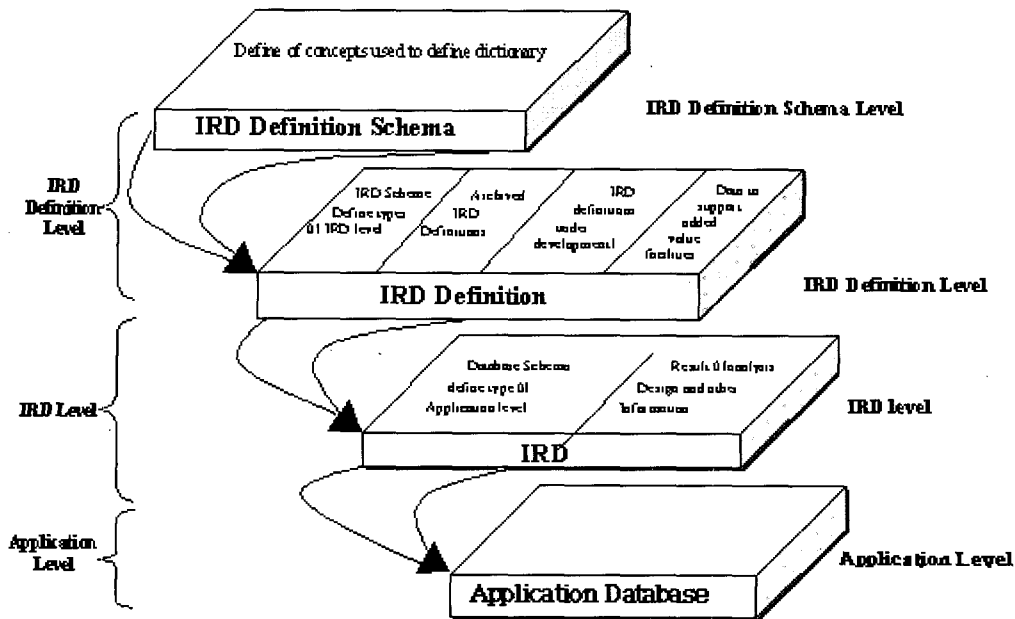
Define of concepts used to define dictionary

IRD Definition Schema

IRD Definition Schema Level

IRD Definition Level

IRD Schema Define types of IRD level

Archived IRD Definitions

IRD definitions under development

Data to support added value features

IRD Definition

IRD Definition Level

IRD Level

Database Schema define type of Application level

Result of analysis Design and other Information

IRD

IRD level

Application Level

Application Database

Application Level